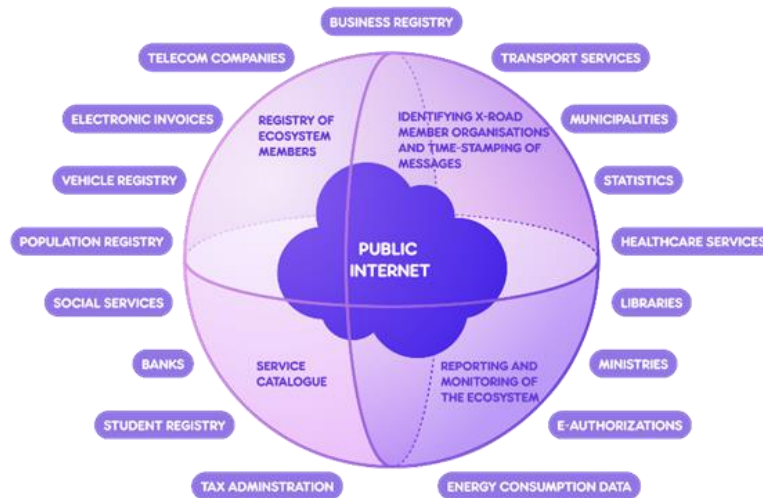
BUSINESS REGISTRY

TELECOM COMPANIES

TRANSPORT SERVICES

ELECTRONIC INVOICES

REGISTRY OF ECOSYSTEM MEMBERS

IDENTIFYING X-ROAD MEMBER ORGANISATIONS AND TIME-STAMPING OF MESSAGES

MUNICIPALITIES

VEHICLE REGISTRY

STATISTICS

POPULATION REGISTRY

PUBLIC INTERNET

HEALTHCARE SERVICES

SOCIAL SERVICES

LIBRARIES

BANKS

SERVICE CATALOGUE

REPORTING AND MONITORING OF THE ECOSYSTEM

MINISTRIES

STUDENT REGISTRY

E-AUTHORIZATIONS

TAX ADMINSTRATION

ENERGY CONSUMPTION DATA